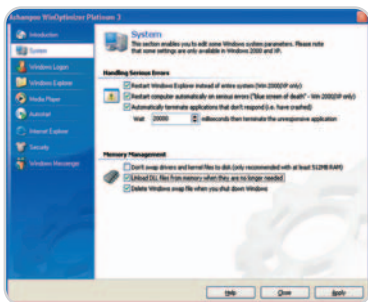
Ashampoo WinOptimizer Platinum 2

Introduction
System
Windows Logon
Windows Explorer
Media Player
Autostart
Internet Explorer
Security
Windows Messenger

System
This section enables you to edit some Windows system parameters. Please note that some settings are only available in Windows 2000 and XP.

Handling Serious Errors
Restart Windows Explorer instead of entire system (Win 2000/XP only)
Restart computer automatically on serious errors ("blue screen of death" - Win 2000/XP only)
Automatically terminate applications that don't respond (i.e. have crashed)
Wait 20000 milliseconds then terminate the unresponsive application

Memory Management
Don't swap drivers and kernel files to disk (only recommended with at least 512MB RAM)
Unload DLL files from memory when they are no longer needed
Delete Windows swap file when you shut down Windows

Help Close Apply